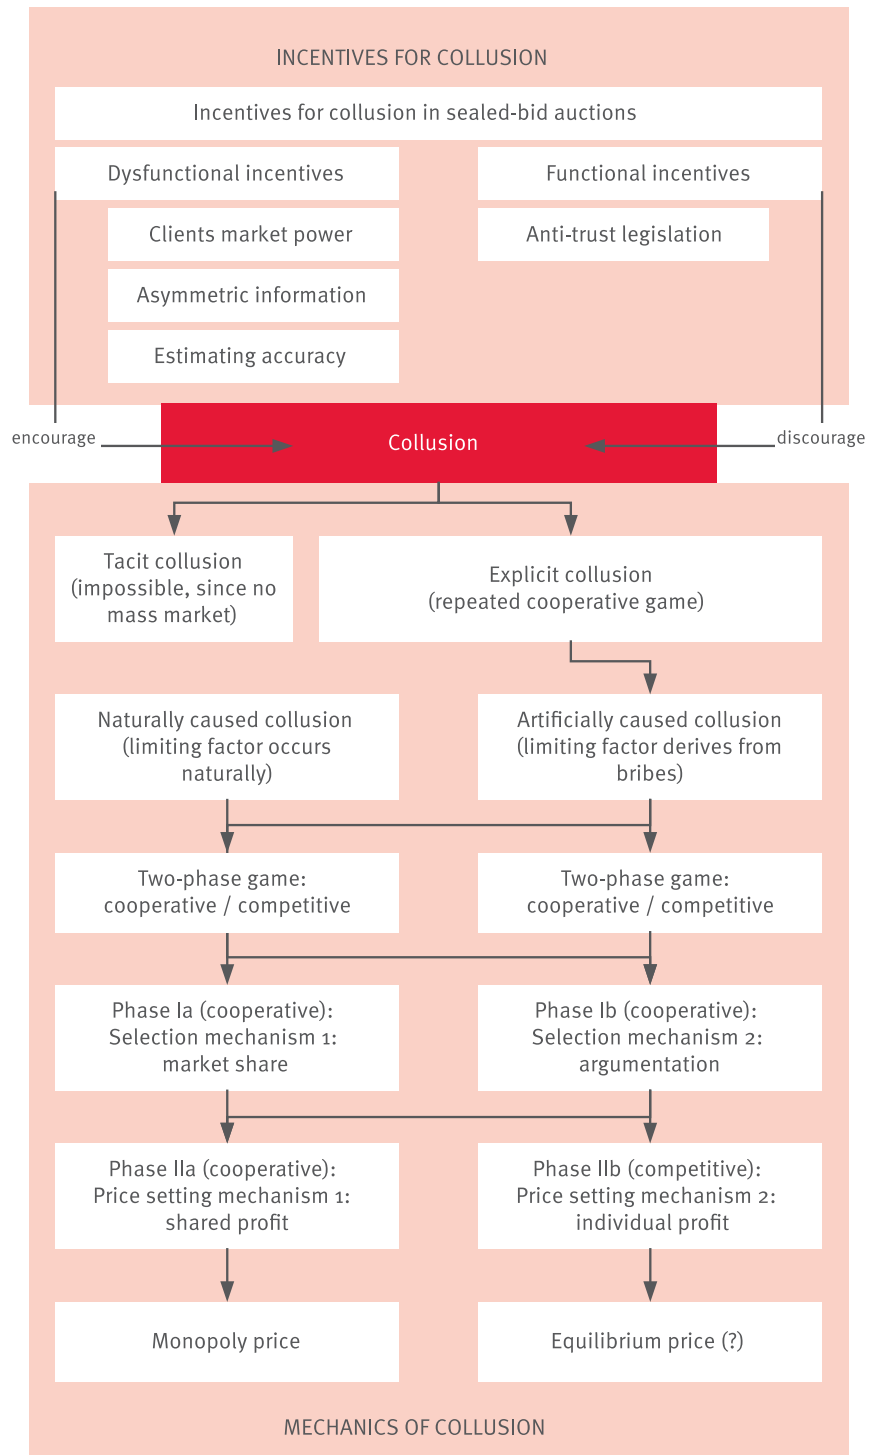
INCENTIVES FOR COLLUSION

Incentives for collusion in sealed-bid auctions

Dysfunctional incentives

Functional incentives

Clients market power

Anti-trust legislation

Asymmetric information

Estimating accuracy

encourage

Collusion

discourage

Tacit collusion (impossible, since no mass market)

Explicit collusion (repeated cooperative game)

Naturally caused collusion (limiting factor occurs naturally)

Artificially caused collusion (limiting factor derives from bribes)

Two-phase game: cooperative / competitive

Two-phase game: cooperative / competitive

Phase Ia (cooperative): Selection mechanism 1: market share

Phase Ib (cooperative): Selection mechanism 2: argumentation

Phase IIa (cooperative): Price setting mechanism 1: shared profit

Phase IIb (competitive): Price setting mechanism 2: individual profit

Monopoly price

Equilibrium price (?)

MECHANICS OF COLLUSION